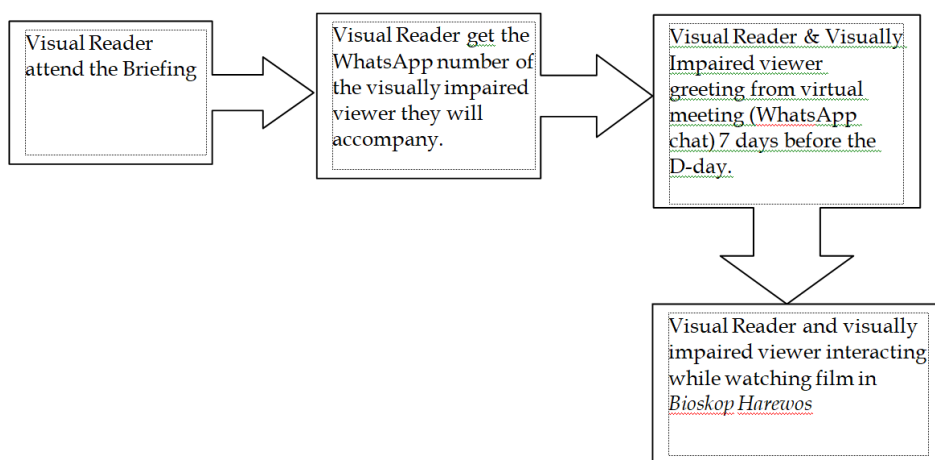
Visual Reader attend the Briefing

Visual Reader get the WhatsApp number of the visually impaired viewer they will accompany.

Visual Reader & Visually Impaired viewer greeting from virtual meeting (WhatsApp chat) 7 days before the D-day.

Visual Reader and visually impaired viewer interacting while watching film in *Bioskop Harewos*